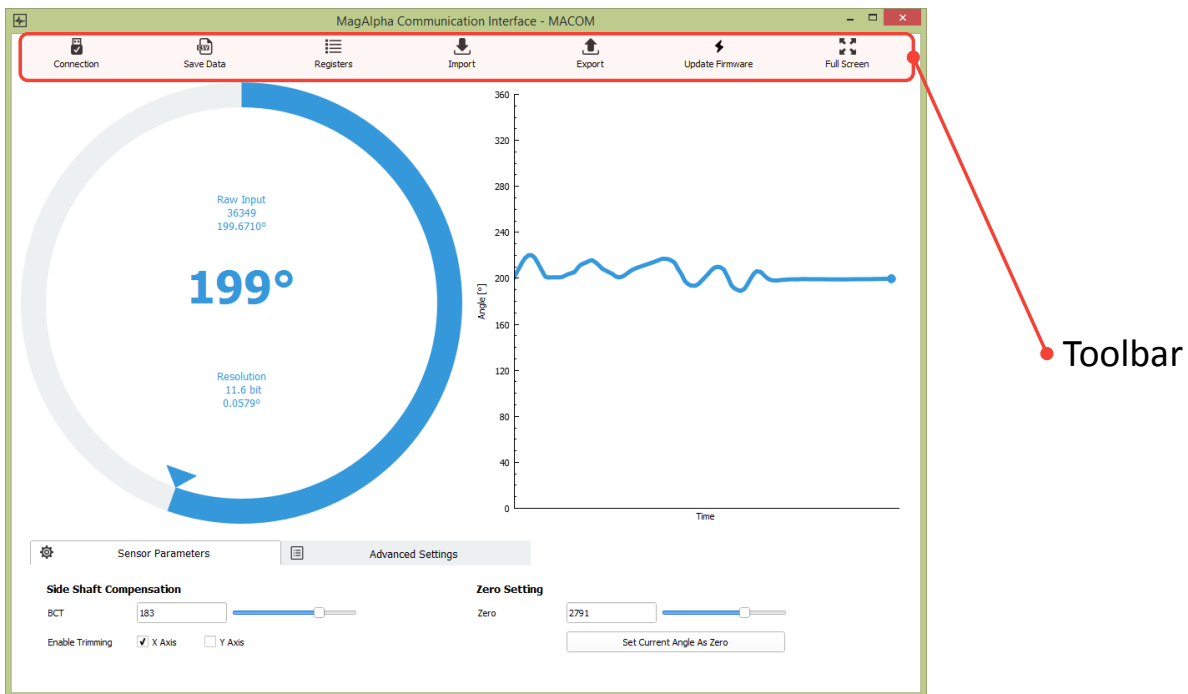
MagAlpha Communication Interface - MACOM

Connection Save Data Registers Import Export Update Firmware Full Screen

Raw Input
36349
199.6710°

199°

Resolution
11.6 bit
0.0579°

360
320
280
240
200
160
120
80
40
0

Angle [°]

Time

Toolbar

Sensor Parameters

Advanced Settings

Side Shaft Compensation

BCT 183

Enable Trimming X Axis Y Axis

Zero Setting

Zero 2791

Set Current Angle As Zero